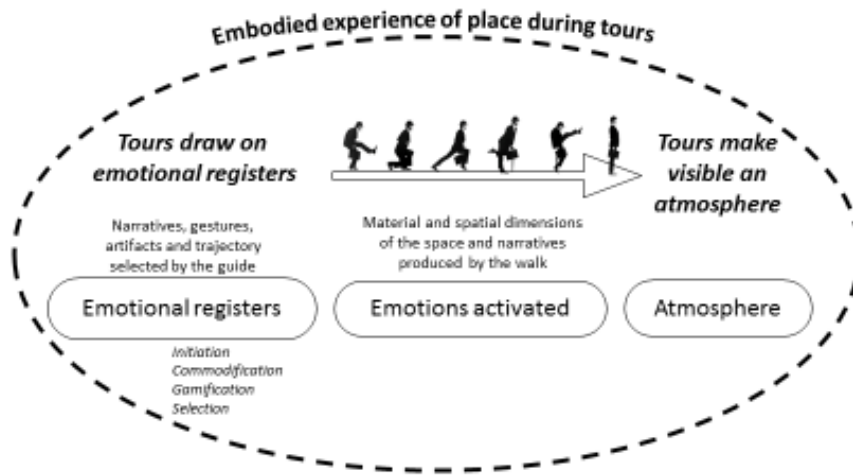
Embodied experience of place during tours

Tours draw on emotional registers

Tours make visible an atmosphere

Narratives, gestures, artifacts and trajectory selected by the guide

Material and spatial dimensions of the space and narratives produced by the walk

Emotional registers

Emotions activated

Atmosphere

Initiation
Commodification
Gamification
Selection